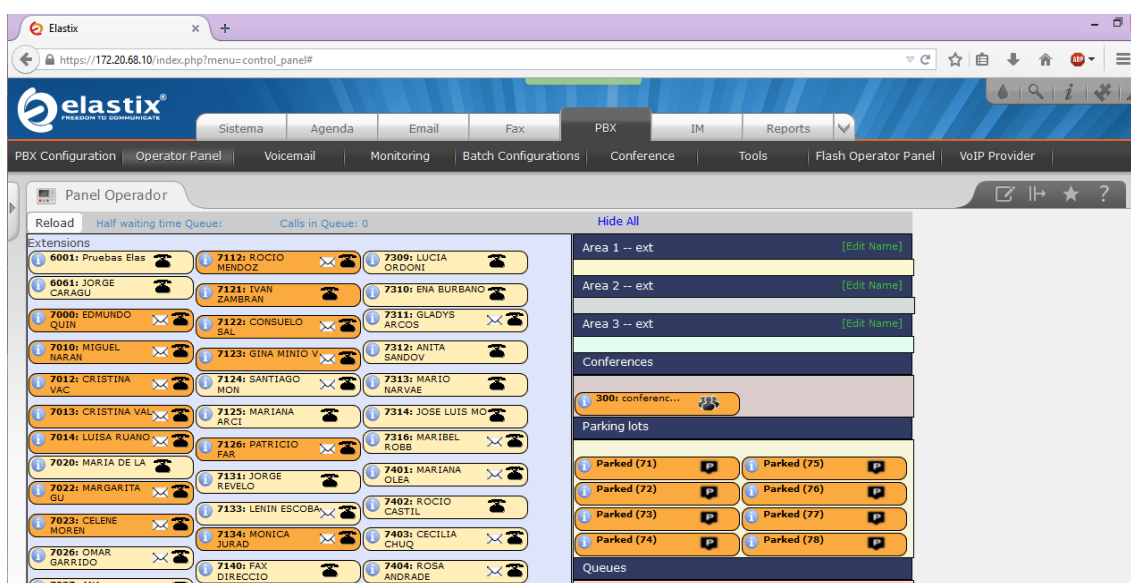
Elastix

https://172.20.68.10/index.php?menu=control_panel#

elastix
FREEDOM TO COMMUNICATE

Sistema | Agenda | Email | Fax | PBX | IM | Reports

PBX Configuration | Operator Panel | Voicemail | Monitoring | Batch Configurations | Conference | Tools | Flash Operator Panel | VoIP Provider

Panel Operador

Reload | Half waiting time Queue: | Calls in Queue: 0 | Hide All

Extensions

6001: Pruebas Elas
6061: JORGE CARAGU
7000: EDMUNDO QUIN
7010: MIGUEL NARAN
7012: CRISTINA VAC
7013: CRISTINA VAL
7014: LUISA RUANO
7020: MARIA DE LA
7022: MARGARITA GU
7023: CELENE MOREN
7026: OMAR GARRIDO

7112: ROCIO MENDOZ
7121: IVAN ZAMBRAN
7122: CONSUELO SAL
7123: GINA MINIO V
7124: SANTIAGO MON
7125: MARIANA ARCI
7126: PATRICIO FAR
7131: JORGE REVELO
7133: LENIN ESCOBA
7134: MONICA JURAD
7140: FAX DIRECCIO

7309: LUCIA ORDONI
7310: ENA BURBANO
7311: GLADYS ARCOS
7312: ANITA SANDOV
7313: MARIO NARVAE
7314: JOSE LUIS MO
7316: MARIBEL ROBB
7401: MARIANA OLEA
7402: ROCIO CASTIL
7403: CECILIA CHUQ
7404: ROSA ANDRADE

Area 1 -- ext [Edit Name]
Area 2 -- ext [Edit Name]
Area 3 -- ext [Edit Name]

Conferences
300: conferenc...

Parking lots
Parked (71) | Parked (75)
Parked (72) | Parked (76)
Parked (73) | Parked (77)
Parked (74) | Parked (78)

Queues